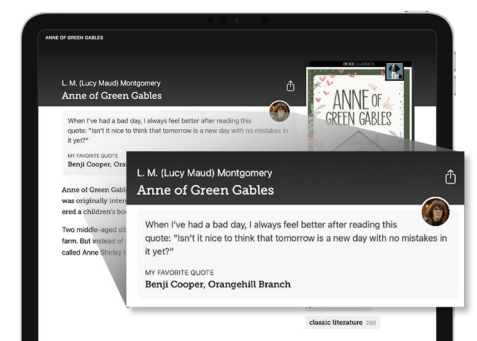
ANNE OF GREEN GABLES

L. M. (Lucy Maud) Montgomery
Anne of Green Gables

When I've had a bad day, I always feel better after reading this quote: "Isn't it nice to think that tomorrow is a new day with no mistakes in it yet?"

MY FAVORITE QUOTE
Benji Cooper, Ora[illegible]

Anne of Green Gabl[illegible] was originally inten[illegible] ered a children's bo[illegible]

Two middle-aged sib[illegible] farm. But instead of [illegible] called Anne Shirley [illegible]

ANNE OF GREEN GABLES

L. M. (Lucy Maud) Montgomery
Anne of Green Gables

When I've had a bad day, I always feel better after reading this quote: "Isn't it nice to think that tomorrow is a new day with no mistakes in it yet?"

MY FAVORITE QUOTE
Benji Cooper, Orangehill Branch

classic literature 200